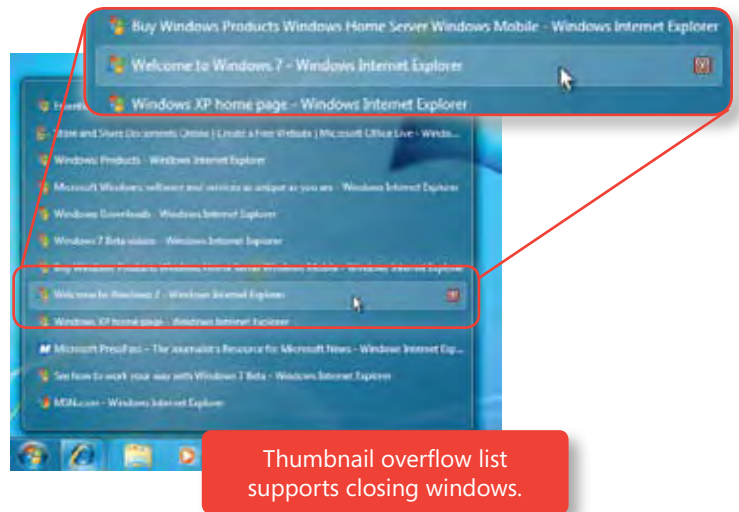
Buy Windows Products Windows Home Server Windows Mobile - Windows Internet Explorer

Welcome to Windows 7 - Windows Internet Explorer

Windows XP home page - Windows Internet Explorer

Store and Share Documents Online | Create a Free Website | Microsoft Office Live - Windo...

Windows Products - Windows Internet Explorer

Microsoft Windows software and services as unique as you are - Windows Internet Explorer

Windows Downloads - Windows Internet Explorer

Windows 7 Beta videos - Windows Internet Explorer

Buy Windows Products Windows Home Server Windows Mobile - Windows Internet Explorer

Welcome to Windows 7 - Windows Internet Explorer

Windows XP home page - Windows Internet Explorer

Microsoft PressPass - The Journalist's Resource for Microsoft News - Windows Internet Exp...

See how to work your way with Windows 7 Beta - Windows Internet Explorer

MSN.com - Windows Internet Explorer

Thumbnail overflow list supports closing windows.